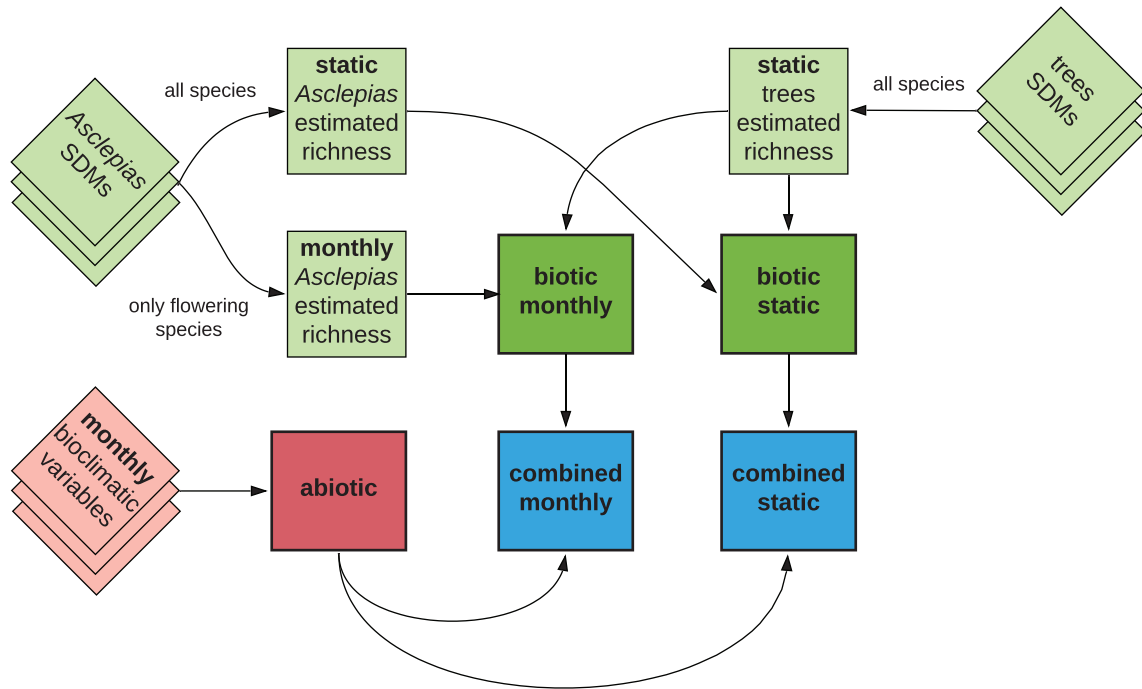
Asclepias SDMs

all species

only flowering species

static *Asclepias* estimated richness

monthly *Asclepias* estimated richness

static trees estimated richness

all species

trees SDMs

biotic monthly

biotic static

monthly bioclimatic variables

abiotic

combined monthly

combined static